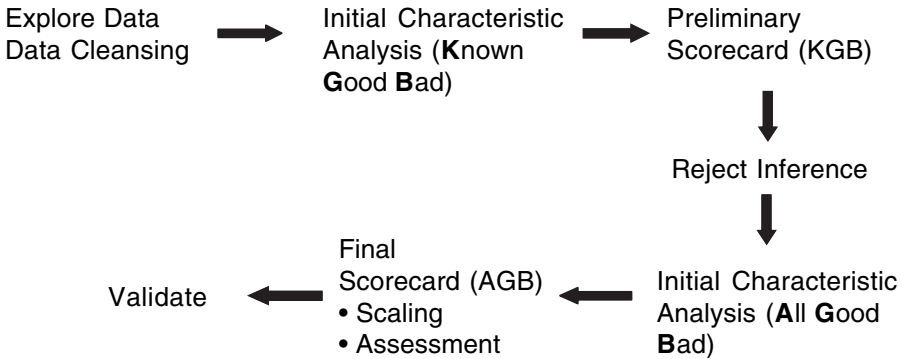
Explore Data
Data Cleansing

Initial Characteristic Analysis (**K**nown **G**ood **B**ad)

Preliminary Scorecard (KGB)

Reject Inference

Initial Characteristic Analysis (**A**ll **G**ood **B**ad)

Final Scorecard (AGB)
• Scaling
• Assessment

Validate